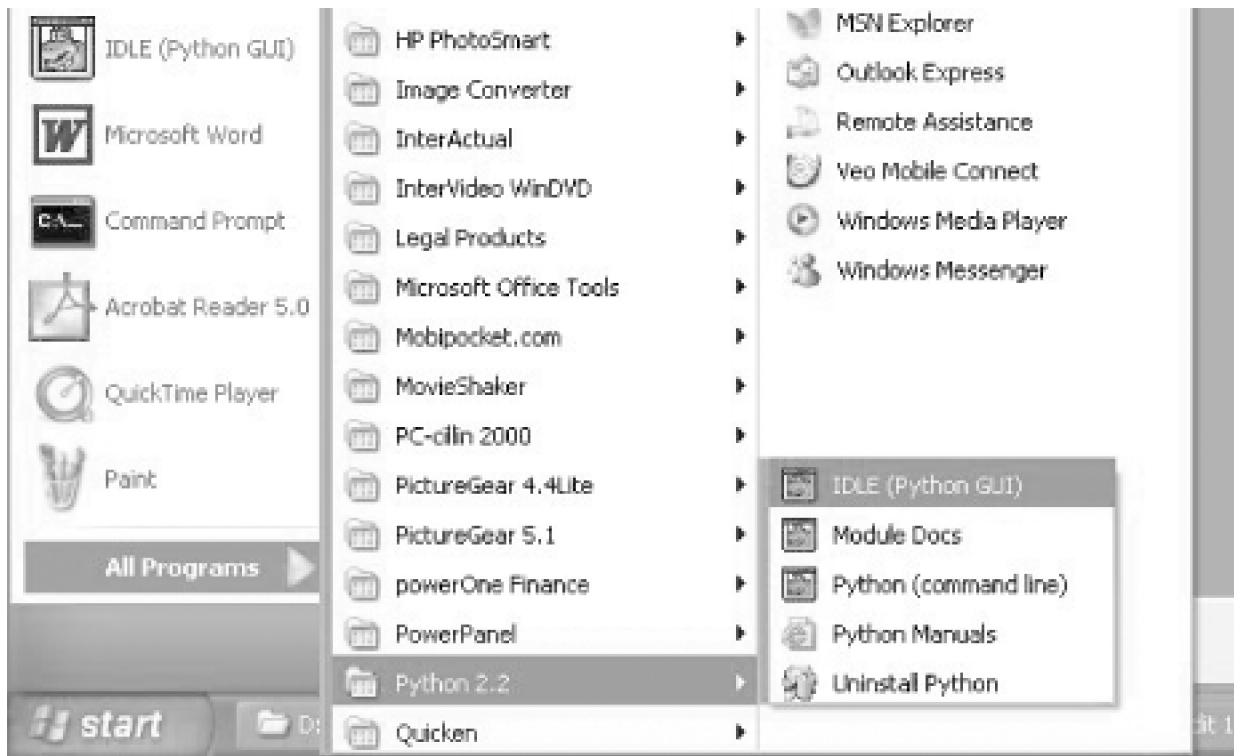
IDLE (Python GUI)
Microsoft Word
Command Prompt
Acrobat Reader 5.0
QuickTime Player
Paint
All Programs

HP PhotoSmart
Image Converter
InterActual
InterVideo WinDVD
Legal Products
Microsoft Office Tools
Mobipocket.com
MovieShaker
PC-cillin 2000
PictureGear 4.4Lite
PictureGear 5.1
powerOne Finance
PowerPanel
Python 2.2
Quicken

MSN Explorer
Outlook Express
Remote Assistance
Veo Mobile Connect
Windows Media Player
Windows Messenger

IDLE (Python GUI)
Module Docs
Python (command line)
Python Manuals
Uninstall Python

start
D
dit 1